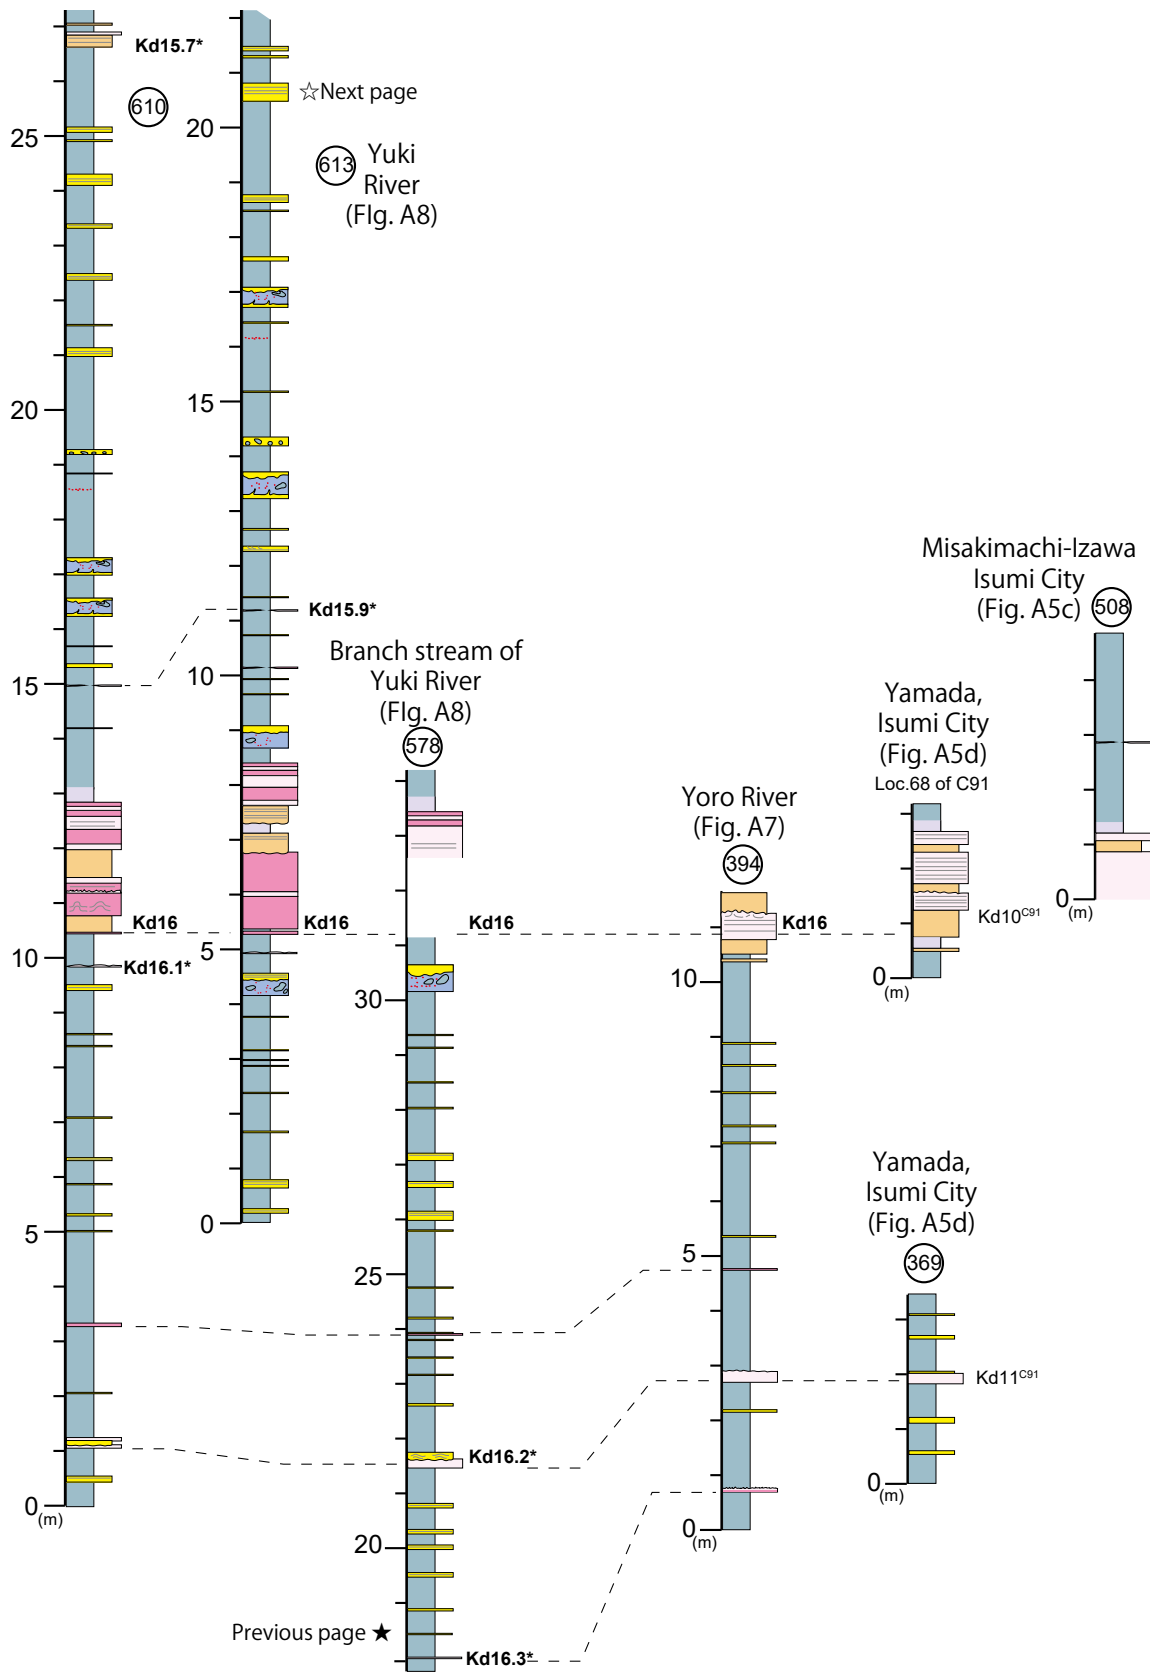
Kd15.7*
610
25
20
15
10
5
0
(m)
Kd16
Kd16.1*

☆Next page
20
613 Yuki River (FIg. A8)
15
Kd15.9*
10
Kd16
5
0

Branch stream of Yuki River (FIg. A8)
578
Kd16
30
25
Kd16.2*
20
Previous page ★
Kd16.3*

Yoro River (Fig. A7)
394
Kd16
10
5
0
(m)

Yamada, Isumi City (Fig. A5d)
Loc.68 of C91
Kd10$^{C91}$
0
(m)

Misakimachi-Izawa Isumi City (Fig. A5c)
508
0
(m)

Yamada, Isumi City (Fig. A5d)
369
Kd11$^{C91}$
0
(m)